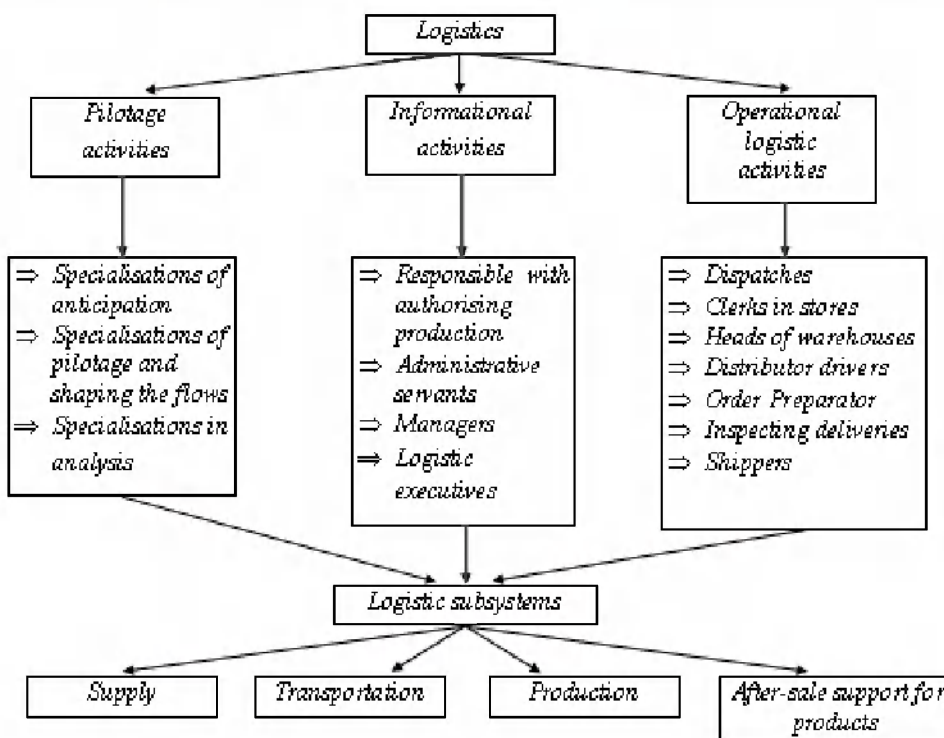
Logistics

Pilotage activities

Informational activities

Operational logistic activities

⇒ Specialisations of anticipation
⇒ Specialisations of pilotage and shaping the flows
⇒ Specialisations in analysis

⇒ Responsible with authorising production
⇒ Administrative servants
⇒ Managers
⇒ Logistic executives

⇒ Dispatches
⇒ Clerks in stores
⇒ Heads of warehouses
⇒ Distributor drivers
⇒ Order Preparator
⇒ Inspecting deliveries
⇒ Shippers

Logistic subsystems

Supply

Transportation

Production

After-sale support for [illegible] products